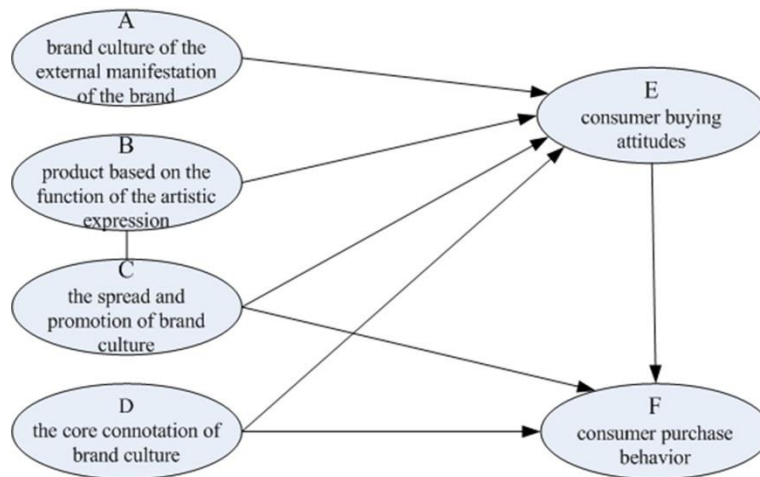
A
brand culture of the external manifestation of the brand

B
product based on the function of the artistic expression

C
the spread and promotion of brand culture

D
the core connotation of brand culture

E
consumer buying attitudes

F
consumer purchase behavior